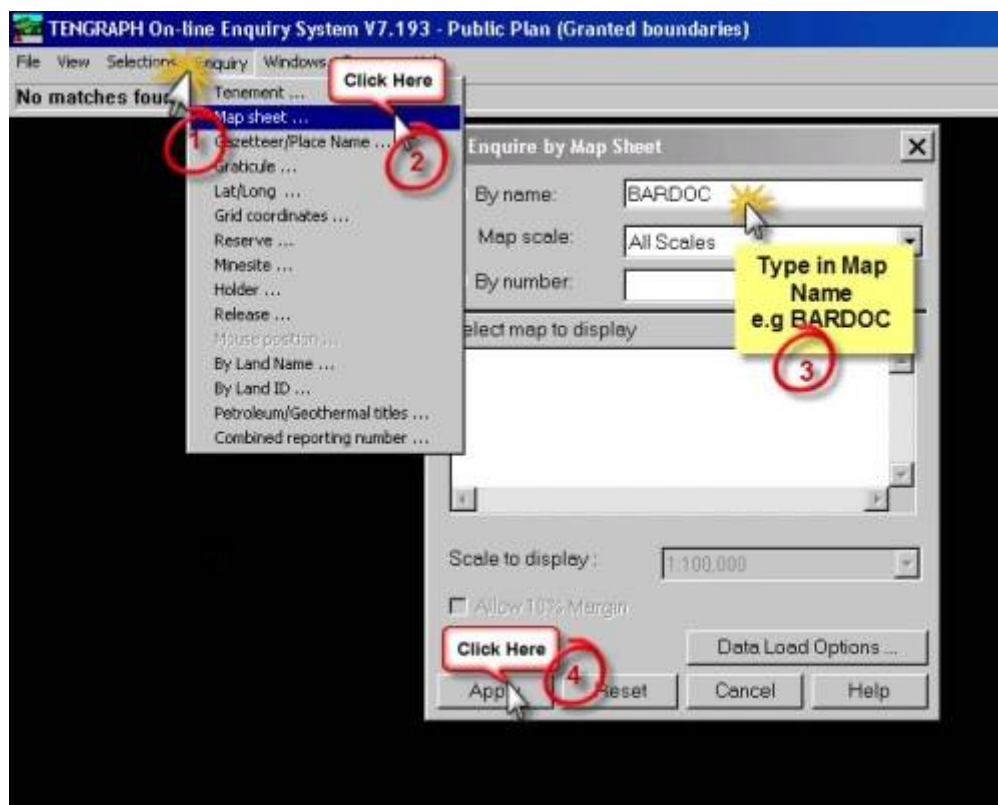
TENGRAPH On-line Enquiry System V7.193 - Public Plan (Granted boundaries)

File View Selections Enquiry Windows

No matches fou

Click Here

Tenement ...
Map sheet ...
Gazetteer/Place Name ...
Graticule ...
Lat/Long ...
Grid coordinates ...
Reserve ...
Minesite ...
Holder ...
Release ...
Mouse position ...
By Land Name ...
By Land ID ...
Petroleum/Geothermal titles ...
Combined reporting number ...

1

2

Enquire by Map Sheet

By name: BARDOC

Map scale: All Scales

By number:

Type in Map Name e.g BARDOC

3

elect map to display

Scale to display : 1:100,000

Allow 10% Margin

Click Here

4

Data Load Options ...

Apply Reset Cancel Help